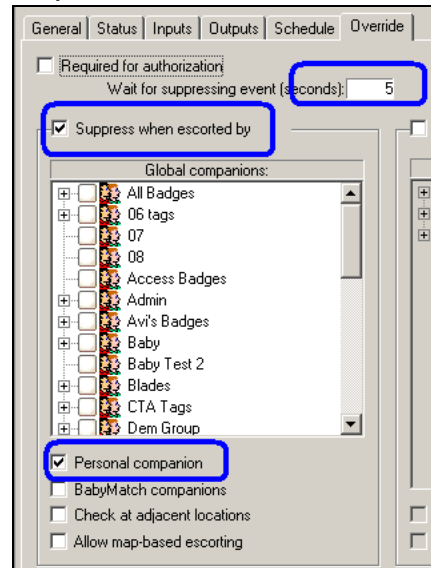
General | Status | Inputs | Outputs | Schedule | Override

Required for authorization

Wait for suppressing event (seconds): 5

Suppress when escorted by

Global companions:

All Badges
06 tags
07
08
Access Badges
Admin
Avi's Badges
Baby
Baby Test 2
Blades
CTA Tags
Dem Group

Personal companion

BabyMatch companions

Check at adjacent locations

Allow map-based escorting